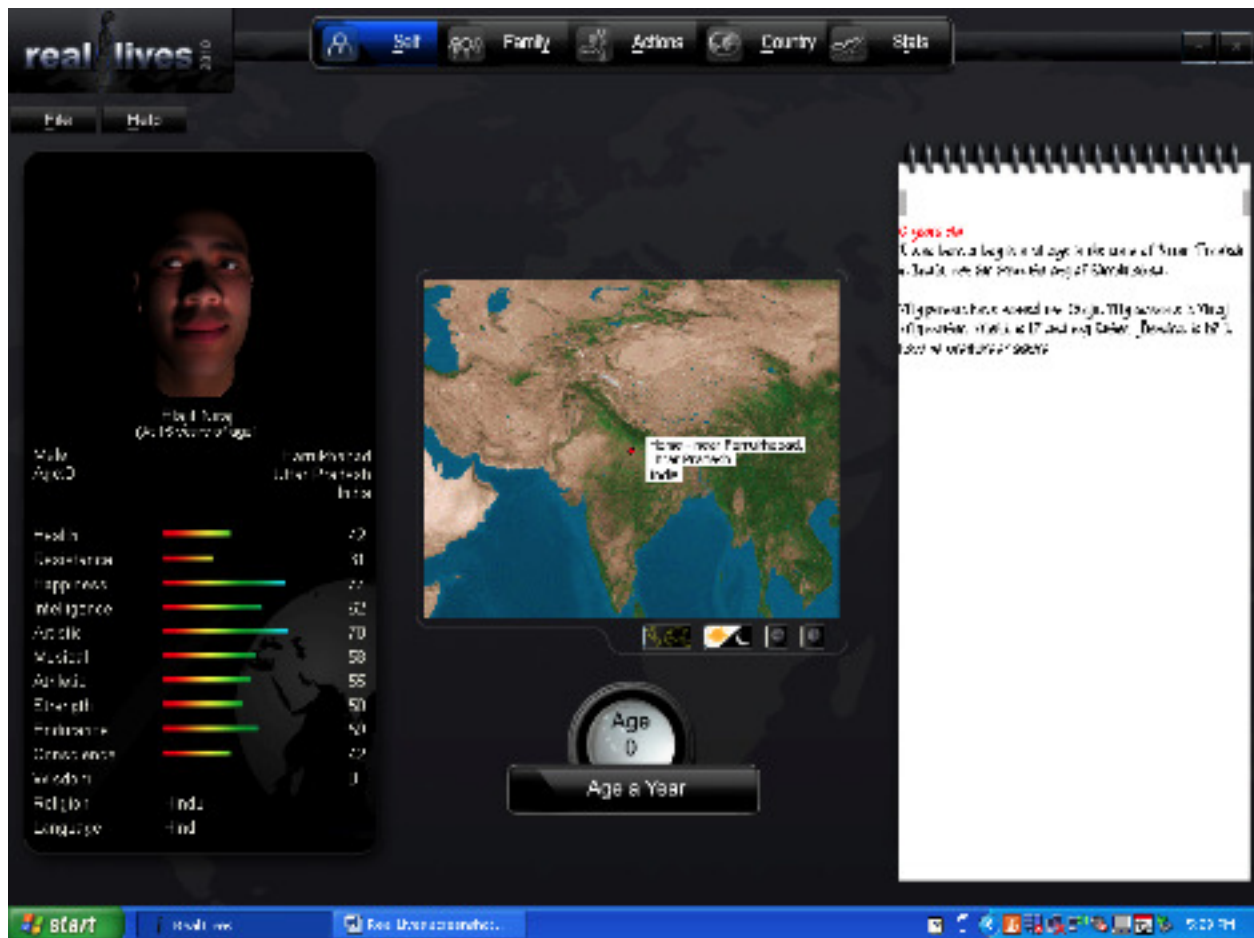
real lives 2010

Self Family Actions Country Stats

File Help

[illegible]

Male Farrukhabad
Age 0 Uttar Pradesh
India

| | |
|---|---|
| Health | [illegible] |
| Resistance | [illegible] |
| Happiness | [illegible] |
| Intelligence | 62 |
| Artistic | 70 |
| Musical | 58 |
| Athletic | 55 |
| Strength | 50 |
| Endurance | 50 |
| Conscience | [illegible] |
| Wisdom | 0 |
| Religion | Hindu |
| Language | Hindi |

Home - near Farrukhabad, Uttar Pradesh India

Age 0

Age a Year

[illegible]

start Real Lives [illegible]